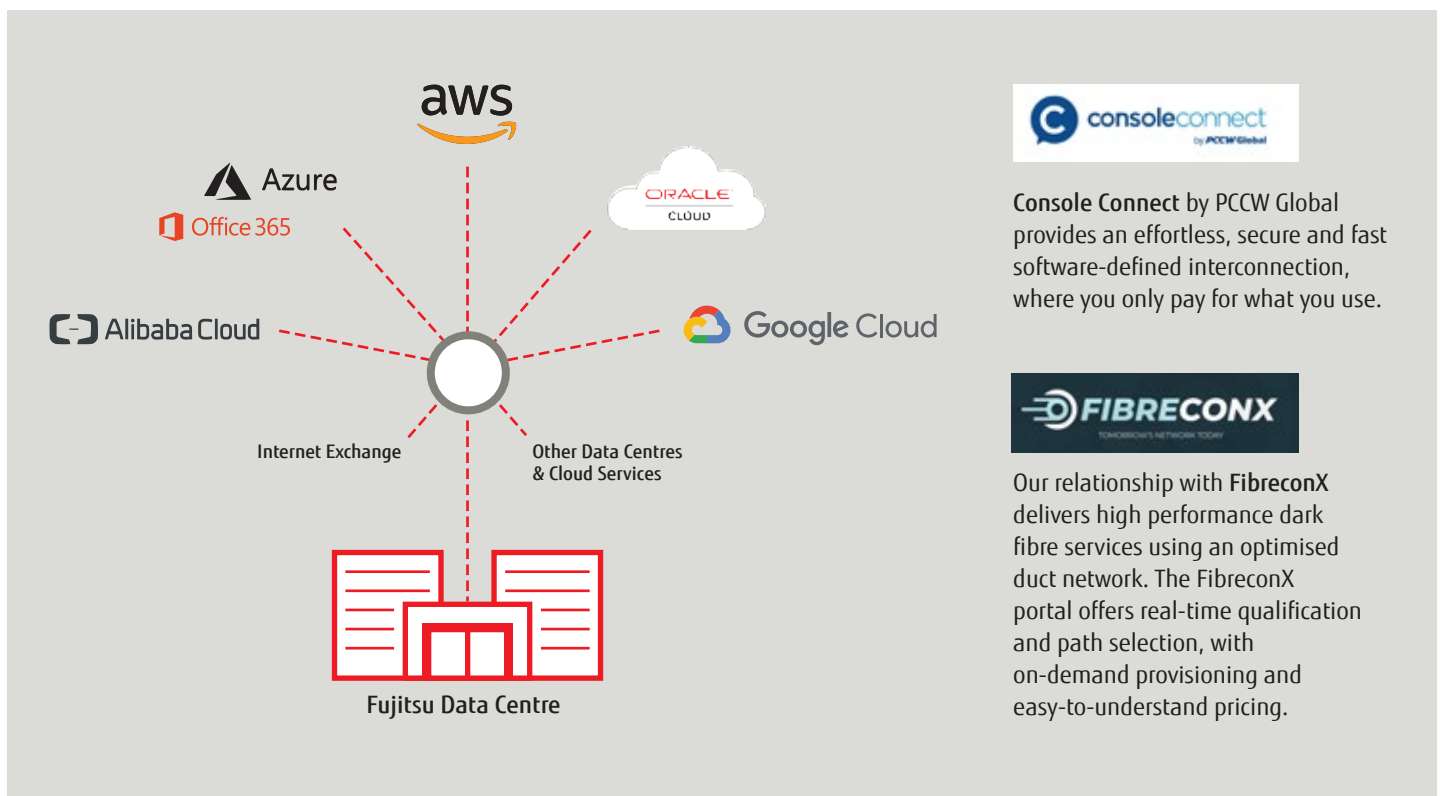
aws

Azure

Office 365

ORACLE CLOUD

Alibaba Cloud

Google Cloud

Internet Exchange

Other Data Centres & Cloud Services

Fujitsu Data Centre

consoleconnect by PCCW Global

Console Connect by PCCW Global provides an effortless, secure and fast software-defined interconnection, where you only pay for what you use.

FIBRECONX TOMORROW'S NETWORK TODAY

Our relationship with FibreconX delivers high performance dark fibre services using an optimised duct network. The FibreconX portal offers real-time qualification and path selection, with on-demand provisioning and easy-to-understand pricing.